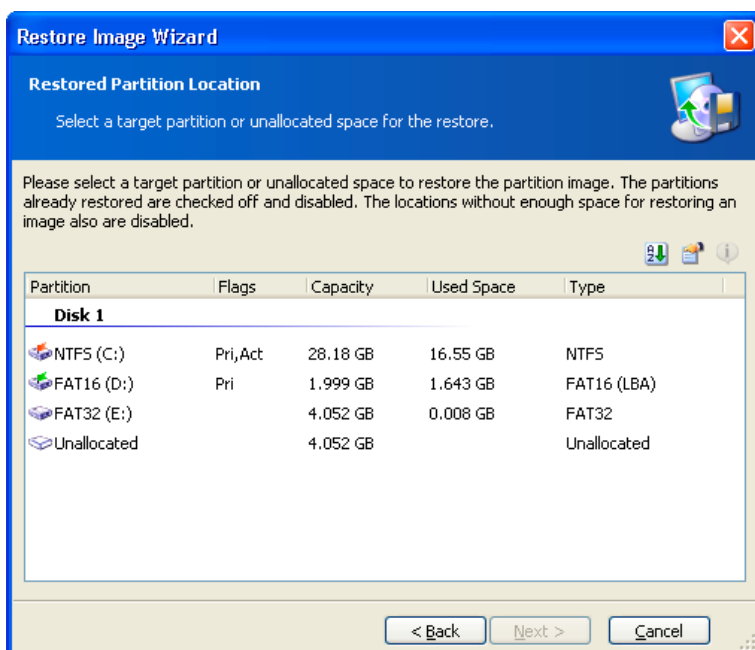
Restore Image Wizard

Restored Partition Location

Select a target partition or unallocated space for the restore.

Please select a target partition or unallocated space to restore the partition image. The partitions already restored are checked off and disabled. The locations without enough space for restoring an image also are disabled.

| Partition | Flags | Capacity | Used Space | Type |
|---|---|---|---|---|
| Disk 1 | | | | |
| NTFS (C:) | Pri,Act | 28.18 GB | 16.55 GB | NTFS |
| FAT16 (D:) | Pri | 1.999 GB | 1.643 GB | FAT16 (LBA) |
| FAT32 (E:) | | 4.052 GB | 0.008 GB | FAT32 |
| Unallocated | | 4.052 GB | | Unallocated |

< Back   Next >   Cancel